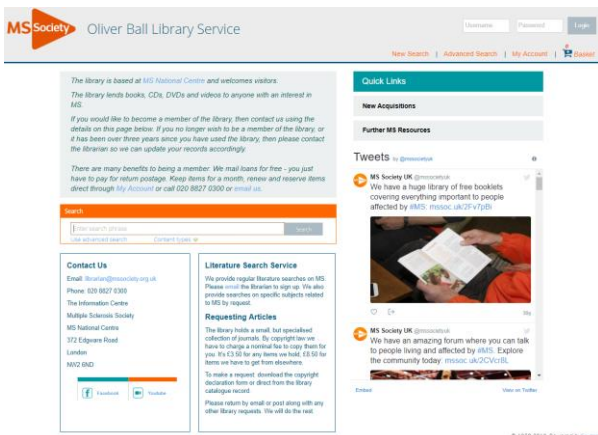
MS Society Oliver Ball Library Service

Username Password Login

New Search | Advanced Search | My Account | 0 Basket

The library is based at MS National Centre and welcomes visitors.

The library lends books, CDs, DVDs and videos to anyone with an interest in MS.

If you would like to become a member of the library, then contact us using the details on this page below. If you no longer wish to be a member of the library, or it has been over three years since you have used the library, then please contact the librarian so we can update your records accordingly.

There are many benefits to being a member. We mail loans for free - you just have to pay for return postage. Keep items for a month, renew and reserve items direct through My Account or call 020 8827 0300 or email us.

Search

Enter search phrase Search

Use advanced search Content types

Contact Us

Email: librarian@mssociety.org.uk

Phone: 020 8827 0300

The Information Centre

Multiple Sclerosis Society

MS National Centre

372 Edgware Road

London

NW2 6ND

Facebook Youtube

Literature Search Service

We provide regular literature searches on MS. Please email the librarian to sign up. We also provide searches on specific subjects related to MS by request.

Requesting Articles

The library holds a small, but specialised collection of journals. By copyright law we have to charge a nominal fee to copy them for you. It's £3.50 for any items we hold, £6.50 for items we have to get from elsewhere.

To make a request, download the copyright declaration form or direct from the library catalogue record.

Please return by email or post along with any other library requests. We will do the rest.

Quick Links

New Acquisitions

Further MS Resources

Tweets by @mssocietyuk

MS Society UK @mssocietyuk
We have a huge library of free booklets covering everything important to people affected by #MS: mssoc.uk/2Fv7pBi

MS Society UK @mssocietyuk
We have an amazing forum where you can talk to people living and affected by #MS. Explore the community today: mssoc.uk/2CVcrBL

Embed View on Twitter

© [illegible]